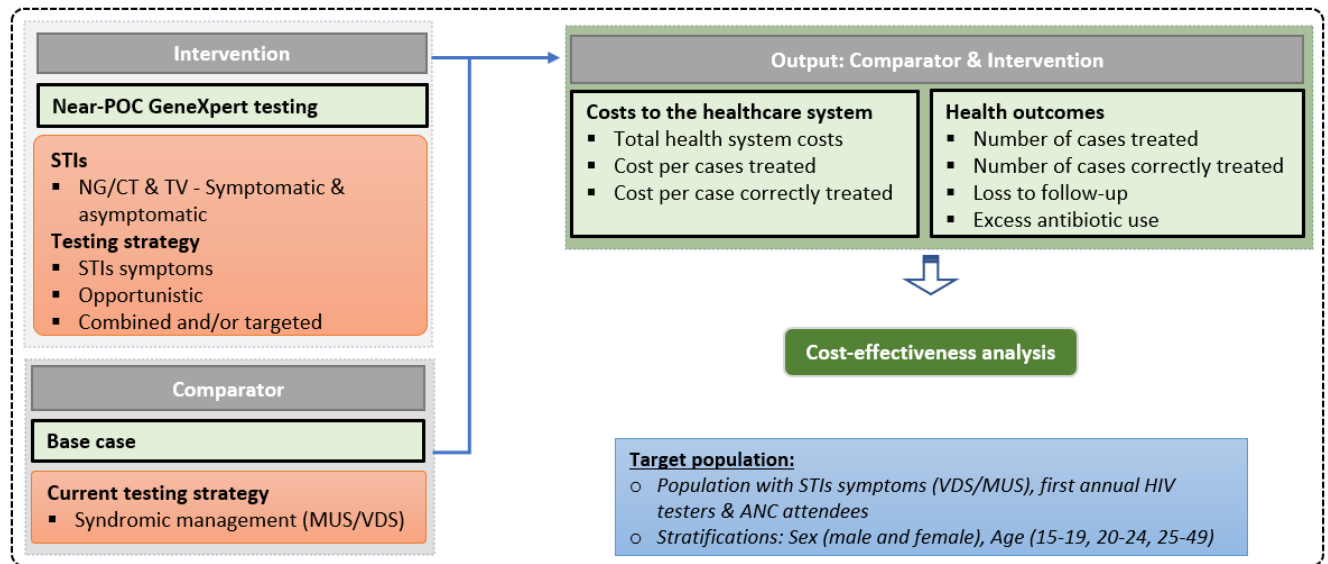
Intervention

Near-POC GeneXpert testing

STIs
- NG/CT & TV - Symptomatic & asymptomatic

Testing strategy
- STIs symptoms
- Opportunistic
- Combined and/or targeted

Comparator

Base case

Current testing strategy
- Syndromic management (MUS/VDS)

Output: Comparator & Intervention

Costs to the healthcare system
- Total health system costs
- Cost per cases treated
- Cost per case correctly treated

Health outcomes
- Number of cases treated
- Number of cases correctly treated
- Loss to follow-up
- Excess antibiotic use

Cost-effectiveness analysis

Target population:
- Population with STIs symptoms (VDS/MUS), first annual HIV testers & ANC attendees
- Stratifications: Sex (male and female), Age (15-19, 20-24, 25-49)